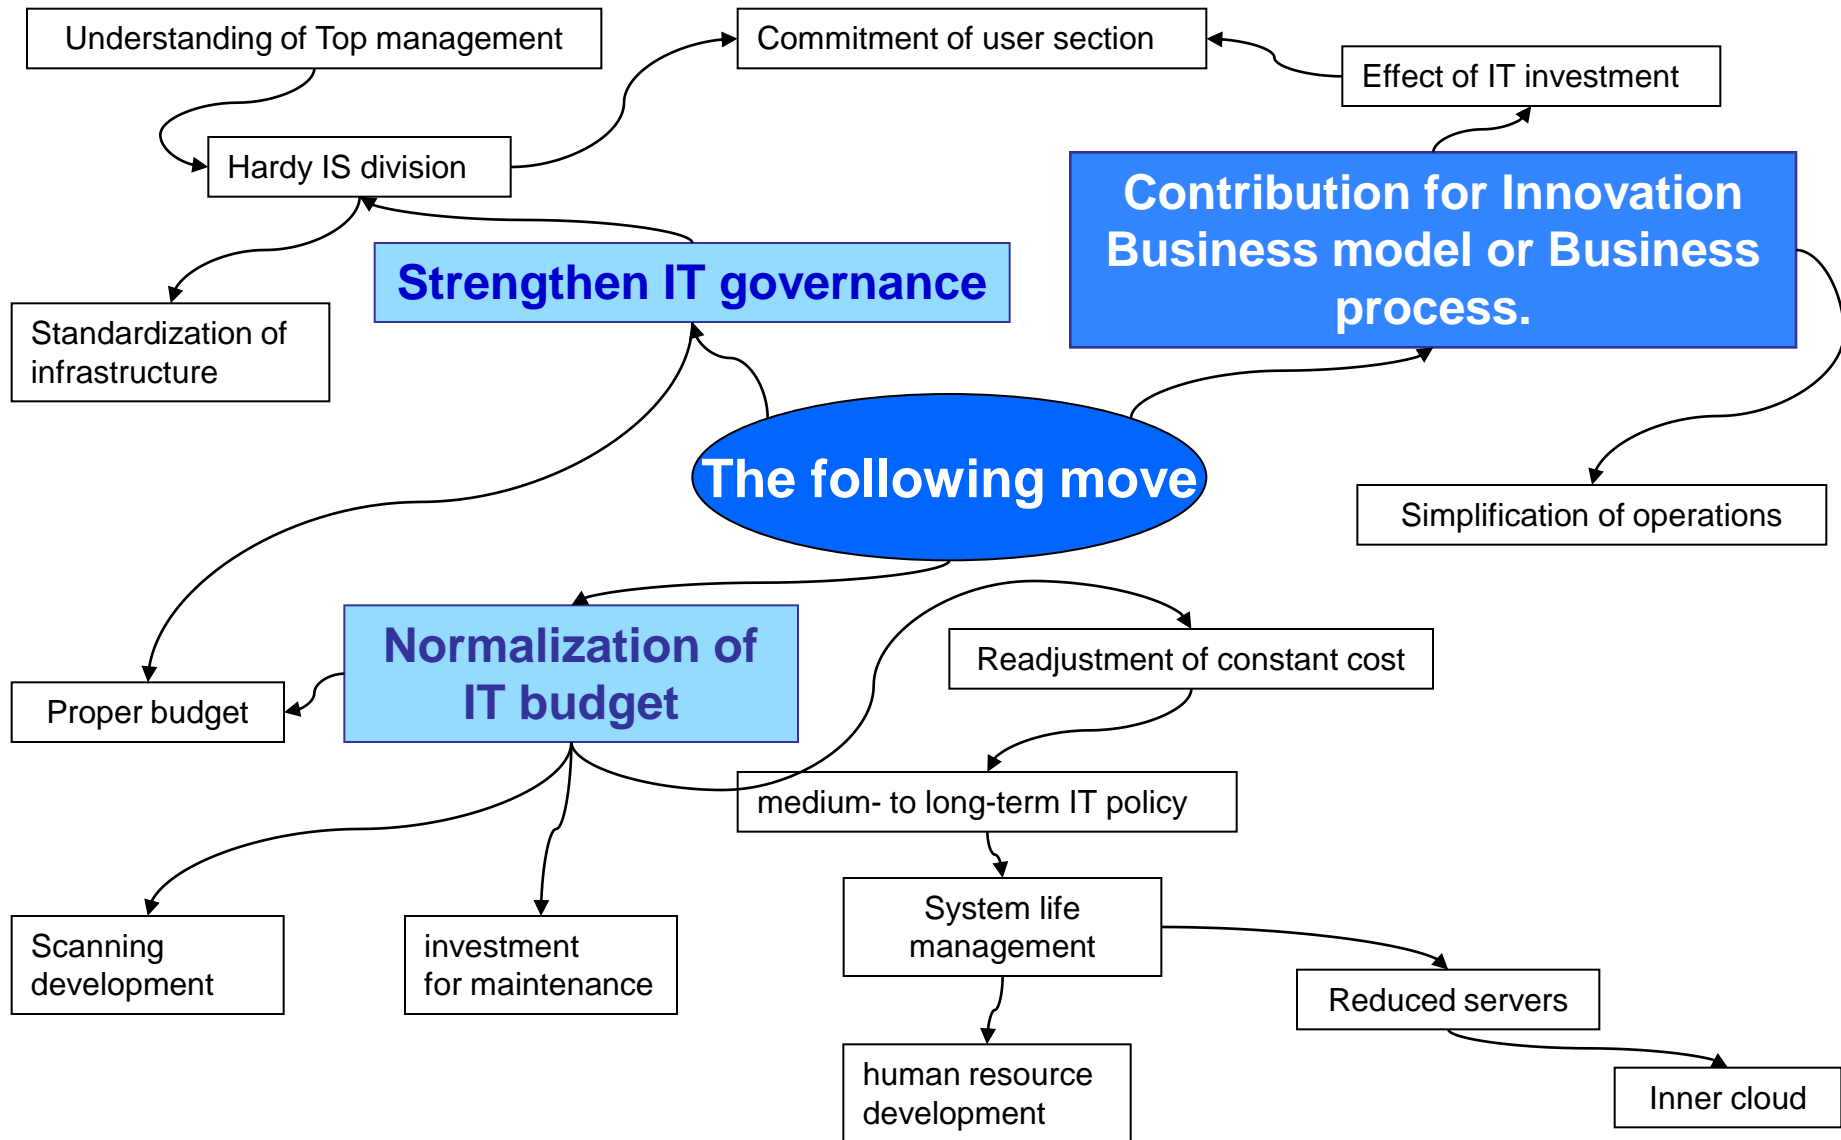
Understanding of Top management

Commitment of user section

Effect of IT investment

Hardy IS division

Contribution for Innovation Business model or Business process.

Strengthen IT governance

Standardization of infrastructure

The following move

Simplification of operations

Normalization of IT budget

Readjustment of constant cost

Proper budget

medium- to long-term IT policy

System life management

Scanning development

investment for maintenance

Reduced servers

human resource development

Inner cloud